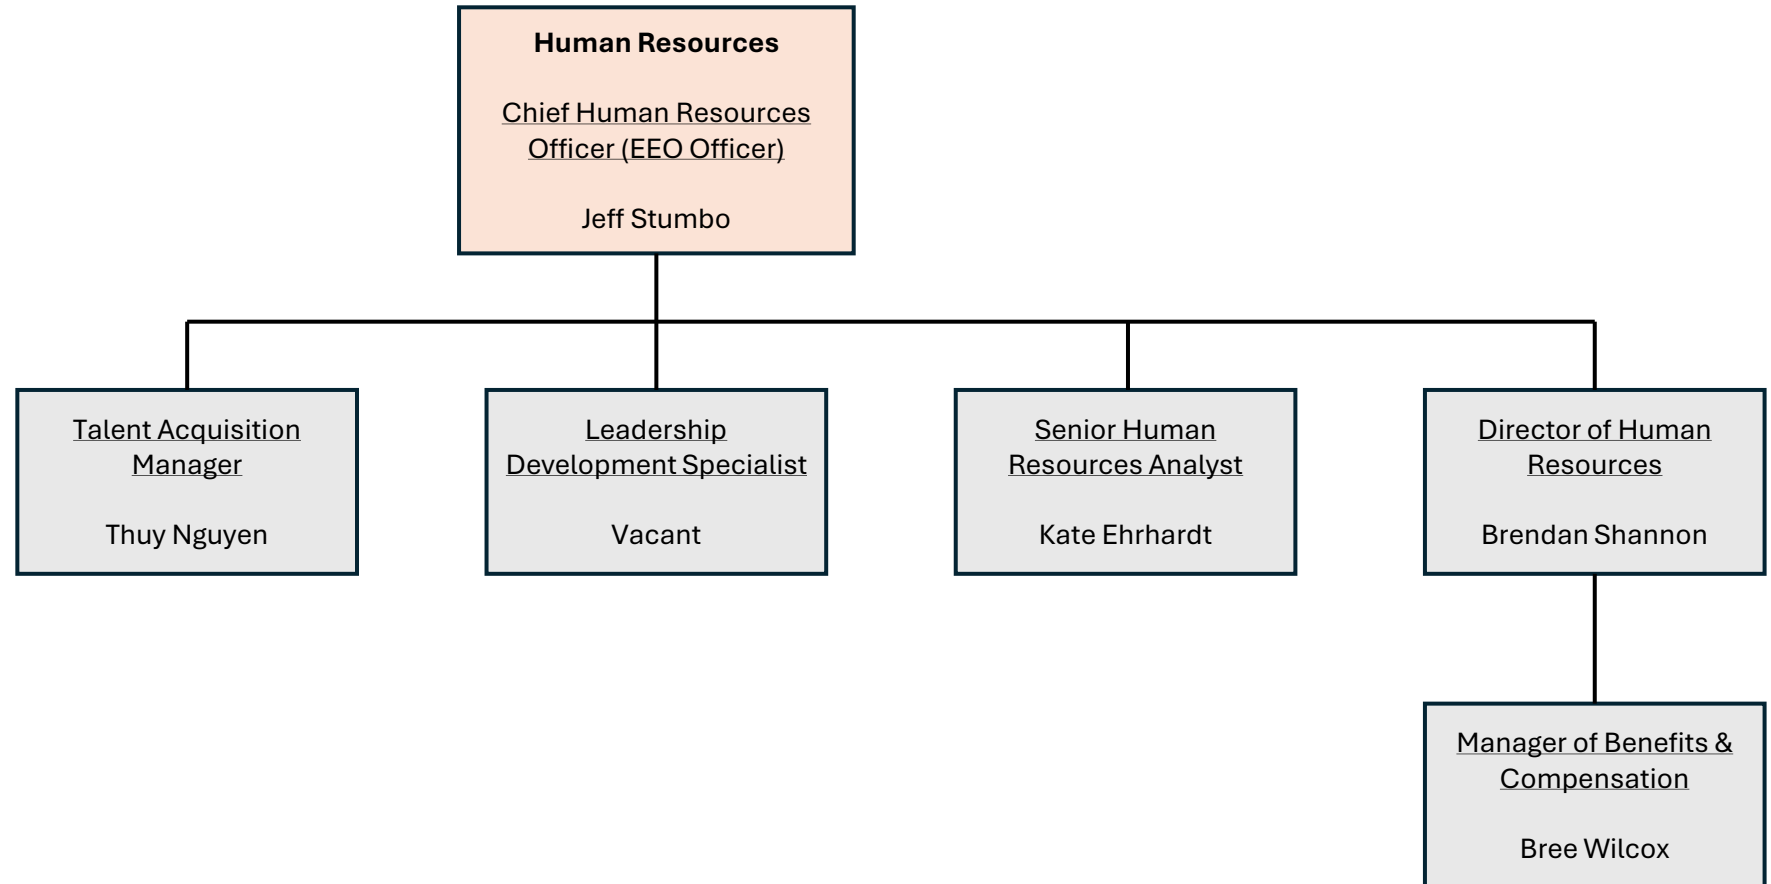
**Human Resources**

Chief Human Resources Officer (EEO Officer)

Jeff Stumbo

Talent Acquisition Manager

Thuy Nguyen

Leadership Development Specialist

Vacant

Senior Human Resources Analyst

Kate Ehrhardt

Director of Human Resources

Brendan Shannon

Manager of Benefits & Compensation

Bree Wilcox